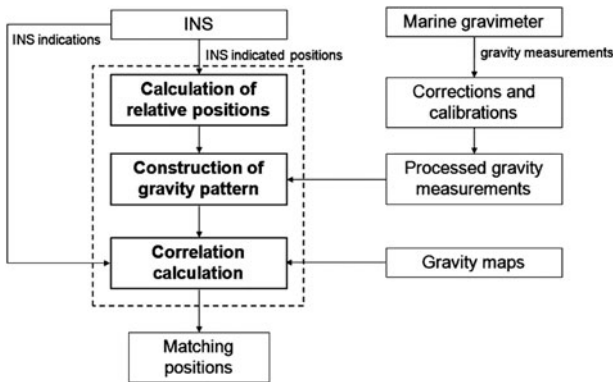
INS

INS indications

INS indicated positions

Calculation of relative positions

Construction of gravity pattern

Correlation calculation

Matching positions

Marine gravimeter

gravity measurements

Corrections and calibrations

Processed gravity measurements

Gravity maps